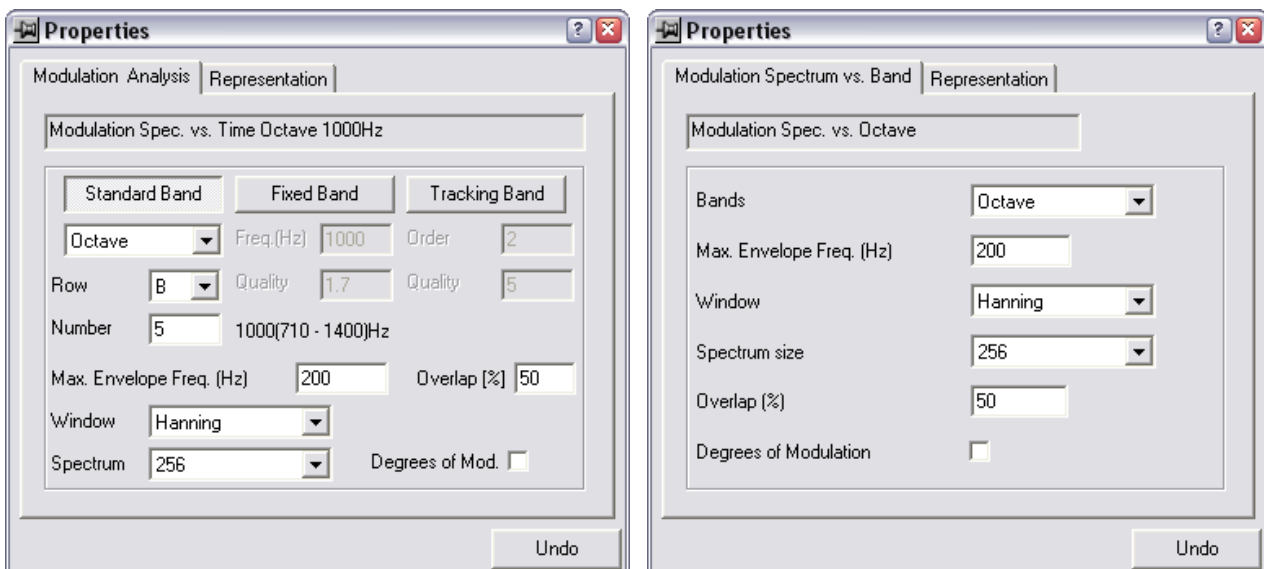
Properties

Modulation Analysis | Representation

Modulation Spec. vs. Time Octave 1000Hz

Standard Band | Fixed Band | Tracking Band

Octave | Freq.(Hz) 1000 | Order 2

Row B | Quality 1.7 | Quality 5

Number 5 1000(710 - 1400)Hz

Max. Envelope Freq. (Hz) 200 Overlap [%] 50

Window Hanning

Spectrum 256 Degrees of Mod.

Undo

Properties

Modulation Spectrum vs. Band | Representation

Modulation Spec. vs. Octave

Bands Octave

Max. Envelope Freq. (Hz) 200

Window Hanning

Spectrum size 256

Overlap (%) 50

Degrees of Modulation

Undo